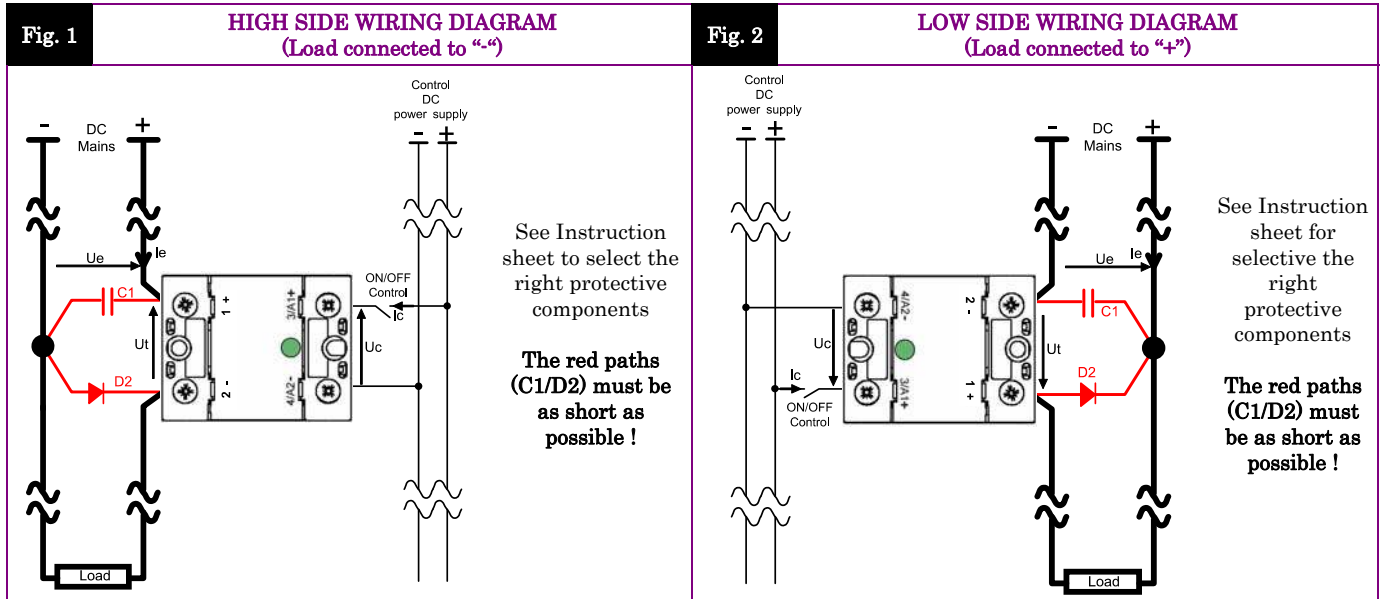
Fig. 1

HIGH SIDE WIRING DIAGRAM
(Load connected to "-")

- DC Mains +

Ue

Ie

C1

Ut

D2

1 +

2 -

3/A1+

4/A2-

Control DC power supply

- +

ON/OFF Control

Ic

Uc

Load

See Instruction sheet to select the right protective components

The red paths (C1/D2) must be as short as possible !

Fig. 2

LOW SIDE WIRING DIAGRAM
(Load connected to "+")

Control DC power supply

- +

Uc

Ic

ON/OFF Control

4/A2-

3/A1+

2 -

1 +

- DC Mains +

Ue

Ie

C1

Ut

D2

Load

See Instruction sheet for selective the right protective components

The red paths (C1/D2) must be as short as possible !